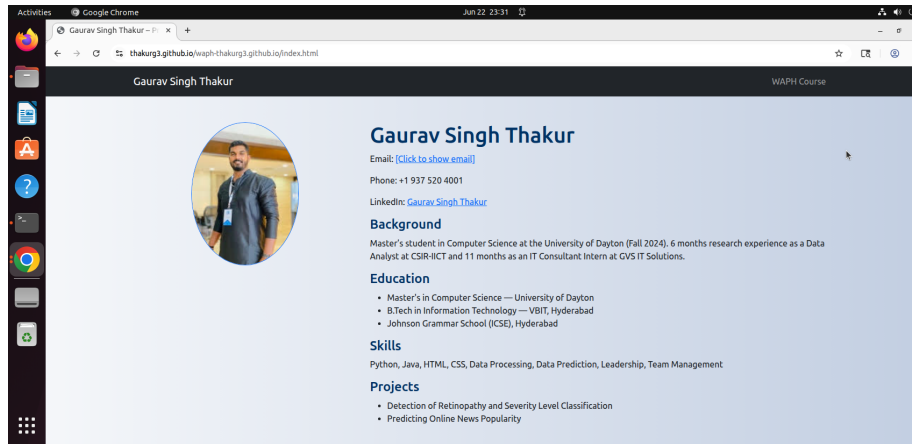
Activities Google Chrome Jun 22 23:31

Gaurav Singh Thakur – P ×

thakurg3.github.io/waph-thakurg3.github.io/index.html

Gaurav Singh Thakur

WAPH Course

Gaurav Singh Thakur

Email: [Click to show email]

Phone: +1 937 520 4001

LinkedIn: Gaurav Singh Thakur

Background

Master's student in Computer Science at the University of Dayton (Fall 2024). 6 months research experience as a Data Analyst at CSIR-IICT and 11 months as an IT Consultant Intern at GVS IT Solutions.

Education

- Master's in Computer Science — University of Dayton
- B.Tech in Information Technology — VBIT, Hyderabad
- Johnson Grammar School (ICSE), Hyderabad

Skills

Python, Java, HTML, CSS, Data Processing, Data Prediction, Leadership, Team Management

Projects

- Detection of Retinopathy and Severity Level Classification
- Predicting Online News Popularity